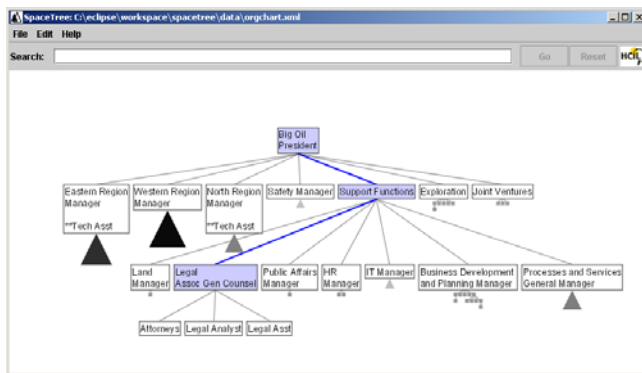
SpaceTree: C:\eclipse\workspace\spacetree\data\orgchart.xml

File Edit Help

Search:

Go Reset HCIL

Big Oil President

Eastern Region Manager

**Tech Asst

Western Region Manager

North Region Manager

**Tech Asst

Safety Manager

Support Functions

Exploration

Joint Ventures

Land Manager

Legal Assoc Gen Counsel

Public Affairs Manager

HR Manager

IT Manager

Business Development and Planning Manager

Processes and Services General Manager

Attorneys

Legal Analyst

Legal Asst